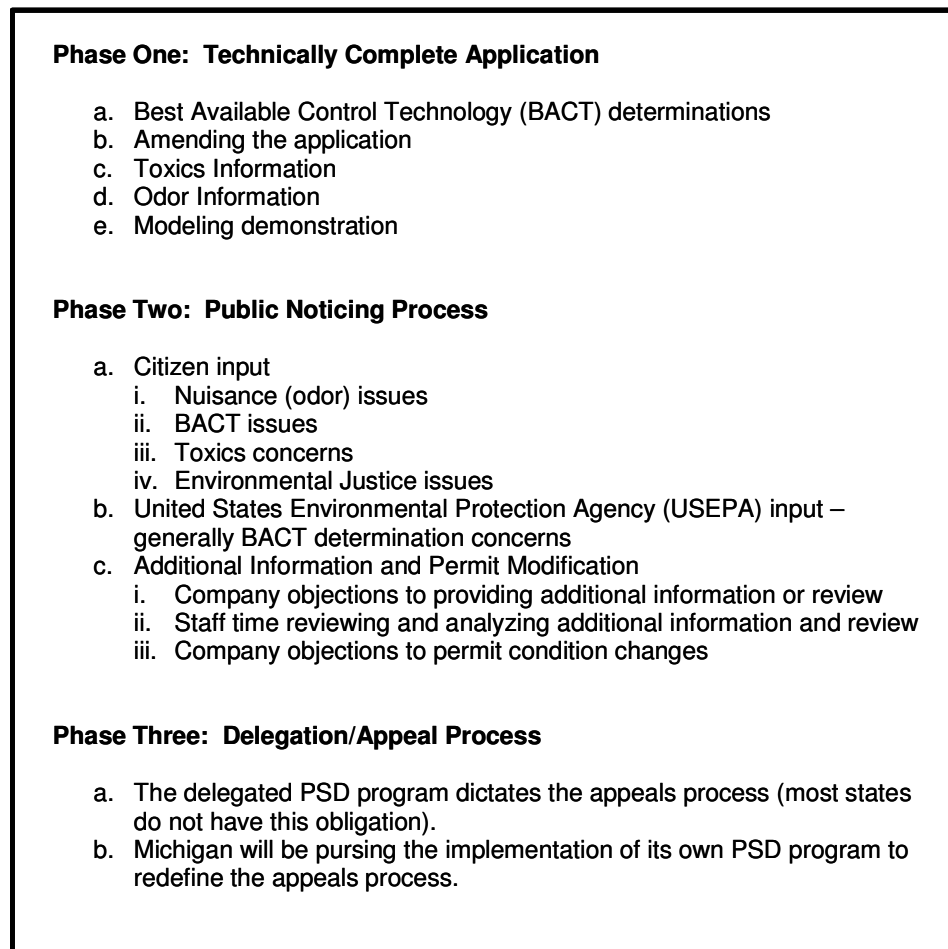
**Phase One: Technically Complete Application**

a. Best Available Control Technology (BACT) determinations
b. Amending the application
c. Toxics Information
d. Odor Information
e. Modeling demonstration

**Phase Two: Public Noticing Process**

a. Citizen input
i. Nuisance (odor) issues
ii. BACT issues
iii. Toxics concerns
iv. Environmental Justice issues
b. United States Environmental Protection Agency (USEPA) input – generally BACT determination concerns
c. Additional Information and Permit Modification
i. Company objections to providing additional information or review
ii. Staff time reviewing and analyzing additional information and review
iii. Company objections to permit condition changes

**Phase Three: Delegation/Appeal Process**

a. The delegated PSD program dictates the appeals process (most states do not have this obligation).
b. Michigan will be pursing the implementation of its own PSD program to redefine the appeals process.